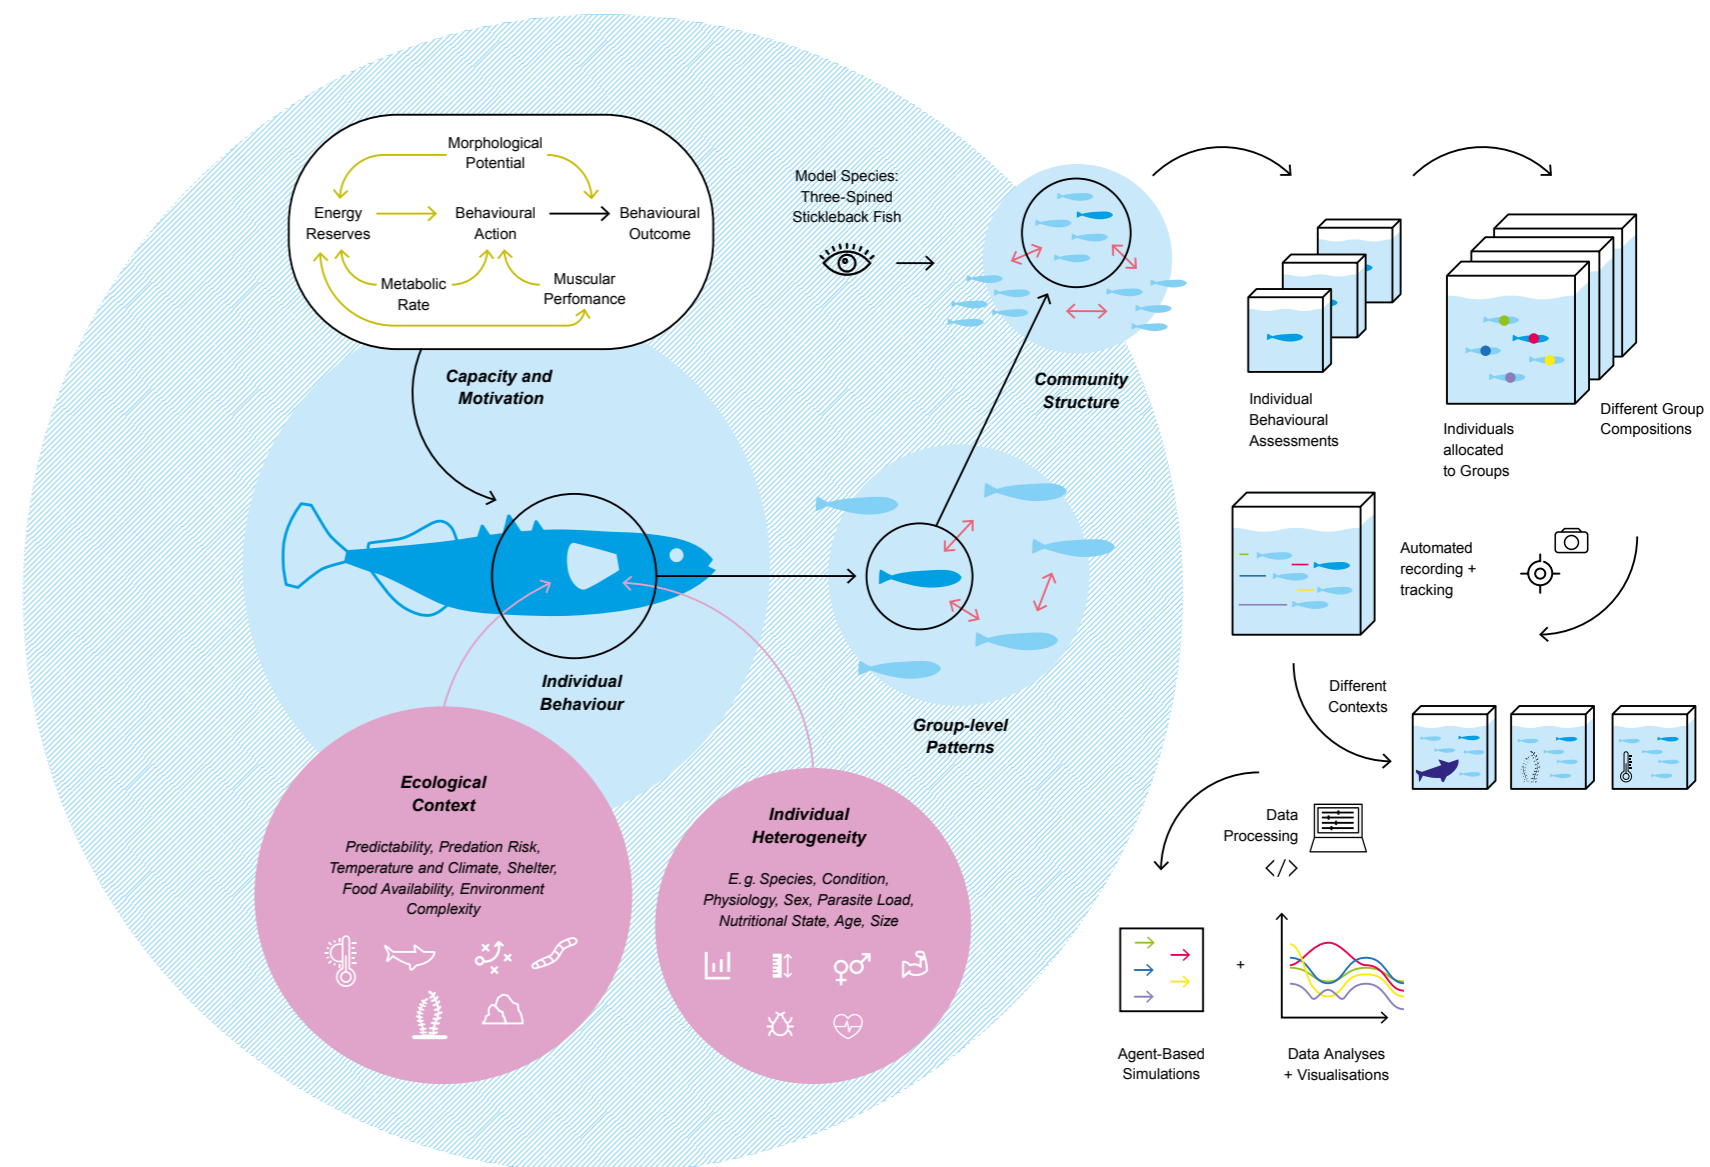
Morphological Potential

Energy Reserves

Behavioural Action

Behavioural Outcome

Metabolic Rate

Muscular Perfomance

Capacity and Motivation

Model Species: Three-Spined Stickleback Fish

Community Structure

Individual Behaviour

Group-level Patterns

Ecological Context

Predictability, Predation Risk, Temperature and Climate, Shelter, Food Availability, Environment Complexity

Individual Heterogeneity

E.g. Species, Condition, Physiology, Sex, Parasite Load, Nutritional State, Age, Size

Individual Behavioural Assessments

Individuals allocated to Groups

Different Group Compositions

Automated recording + tracking

Different Contexts

Data Processing

</>

Agent-Based Simulations

+

Data Analyses + Visualisations